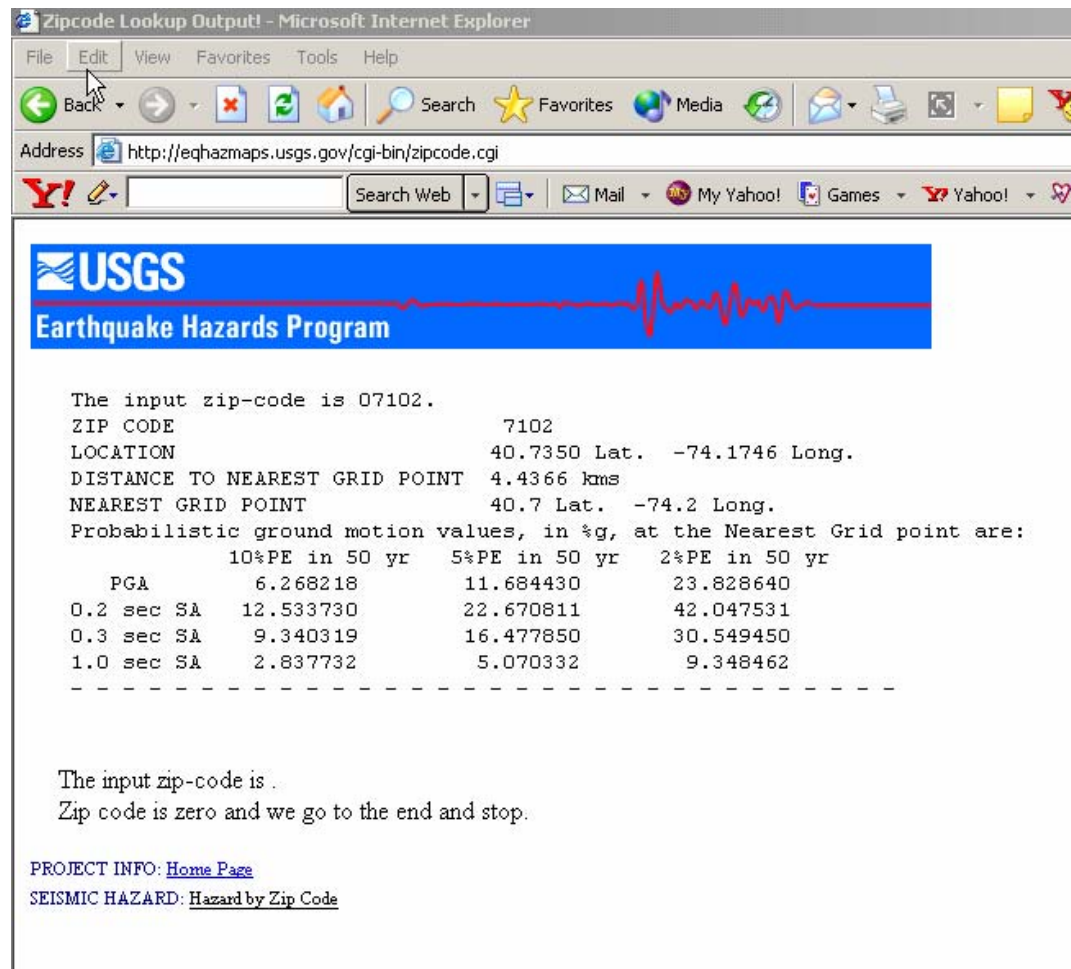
Zipcode Lookup Output! - Microsoft Internet Explorer

File Edit View Favorites Tools Help

Back Search Favorites Media

Address http://eqhazmaps.usgs.gov/cgi-bin/zipcode.cgi

Search Web Mail My Yahoo! Games Yahoo!

USGS
Earthquake Hazards Program

The input zip-code is 07102.
ZIP CODE 7102
LOCATION 40.7350 Lat. -74.1746 Long.
DISTANCE TO NEAREST GRID POINT 4.4366 kms
NEAREST GRID POINT 40.7 Lat. -74.2 Long.
Probabilistic ground motion values, in %g, at the Nearest Grid point are:

| | 10%PE in 50 yr | 5%PE in 50 yr | 2%PE in 50 yr |
|---|---|---|---|
| PGA | 6.268218 | 11.684430 | 23.828640 |
| 0.2 sec SA | 12.533730 | 22.670811 | 42.047531 |
| 0.3 sec SA | 9.340319 | 16.477850 | 30.549450 |
| 1.0 sec SA | 2.837732 | 5.070332 | 9.348462 |

- - - - - - - - - - - - - - - - - - - - - - - - - - - - - - -

The input zip-code is .
Zip code is zero and we go to the end and stop.

PROJECT INFO: Home Page
SEISMIC HAZARD: Hazard by Zip Code